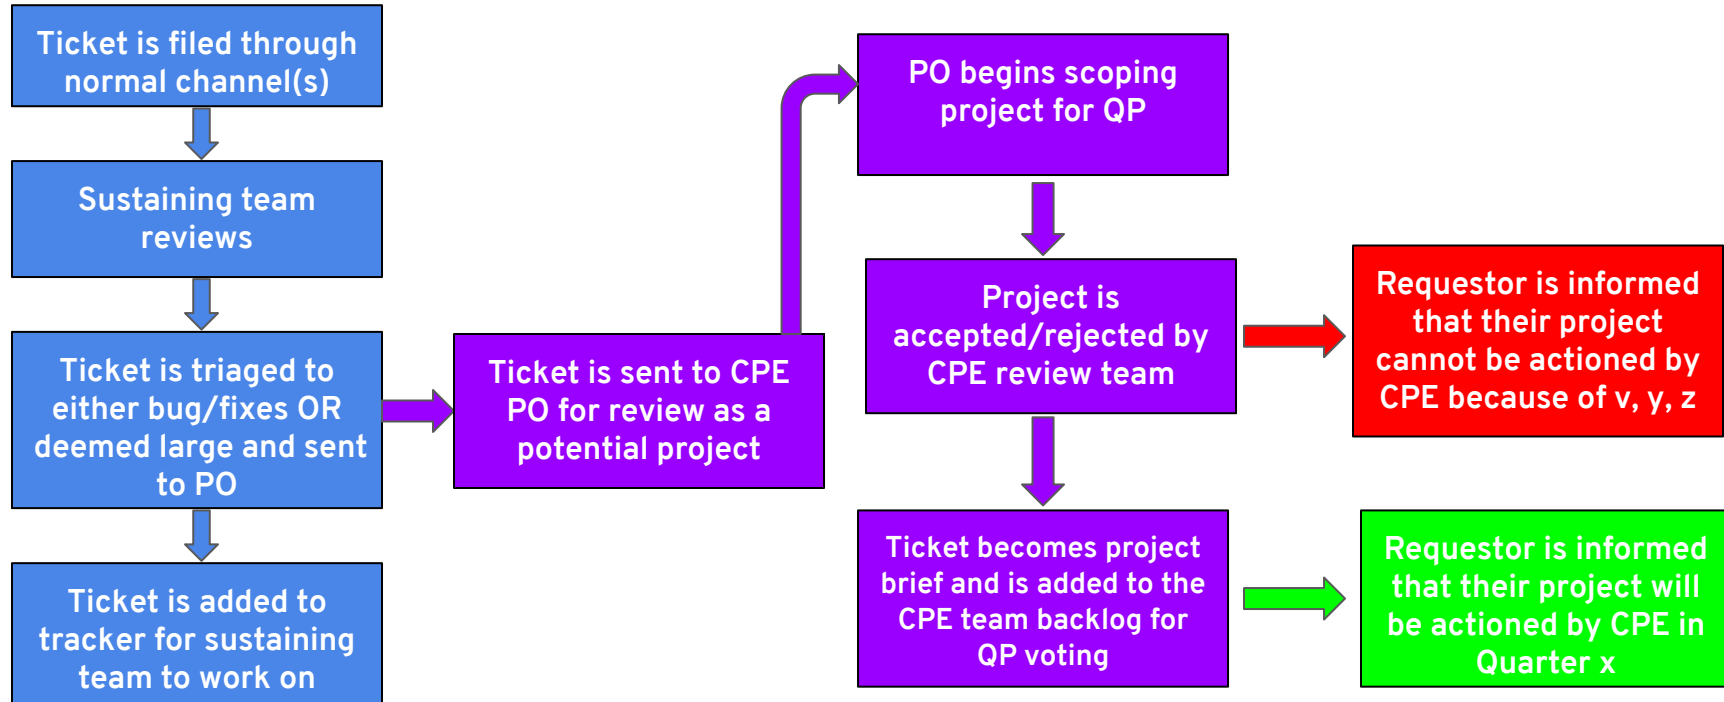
Ticket is filed through normal channel(s)

Sustaining team reviews

Ticket is triaged to either bug/fixes OR deemed large and sent to PO

Ticket is added to tracker for sustaining team to work on

Ticket is sent to CPE PO for review as a potential project

PO begins scoping project for QP

Project is accepted/rejected by CPE review team

Requestor is informed that their project cannot be actioned by CPE because of v, y, z

Ticket becomes project brief and is added to the CPE team backlog for QP voting

Requestor is informed that their project will be actioned by CPE in Quarter x